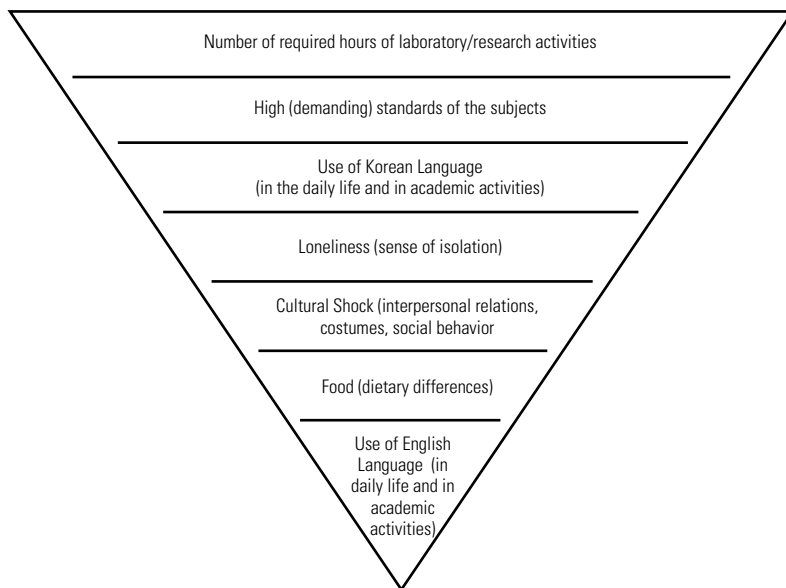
Number of required hours of laboratory/research activities

High (demanding) standards of the subjects

Use of Korean Language
(in the daily life and in academic activities)

Loneliness (sense of isolation)

Cultural Shock (interpersonal relations, costumes, social behavior

Food (dietary differences)

Use of English Language (in daily life and in academic activities)